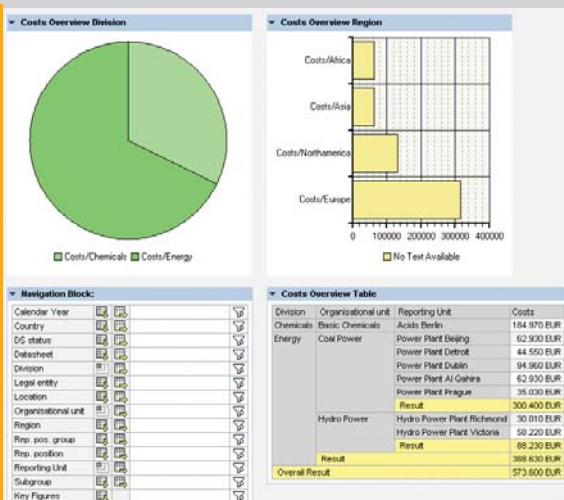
Costs Overview Division

Costs/Chemicals Costs/Energy

Costs Overview Region

Costs/Africa

Costs/Asia

Costs/Northamerica

Costs/Europe

0 100000 200000 300000 400000

No Text Available

Navigation Block:

Calendar Year
Country
DS status
Datasheet
Division
Legal entity
Location
Organisational unit
Region
Rep. pos. group
Rep. position
Reporting Unit
Subgroup
Key Figures

Costs Overview Table

| Division | Organisational unit | Reporting Unit | Costs |
|---|---|---|---|
| Chemicals | Basic Chemicals | Acids Berlin | 184.970 EUR |
| Energy | Coal Power | Power Plant Beijing | 62.930 EUR |
| | | Power Plant Detroit | 44.550 EUR |
| | | Power Plant Dublin | 94.960 EUR |
| | | Power Plant Al Qahira | 62.930 EUR |
| | | Power Plant Prague | 35.030 EUR |
| | | Result | 300.400 EUR |
| | Hydro Power | Hydro Power Plant Richmond | 30.010 EUR |
| | | Hydro Power Plant Victoria | 58.220 EUR |
| | | Result | 88.230 EUR |
| | Result | | 388.630 EUR |
| Overall Result | | | 573.600 EUR |